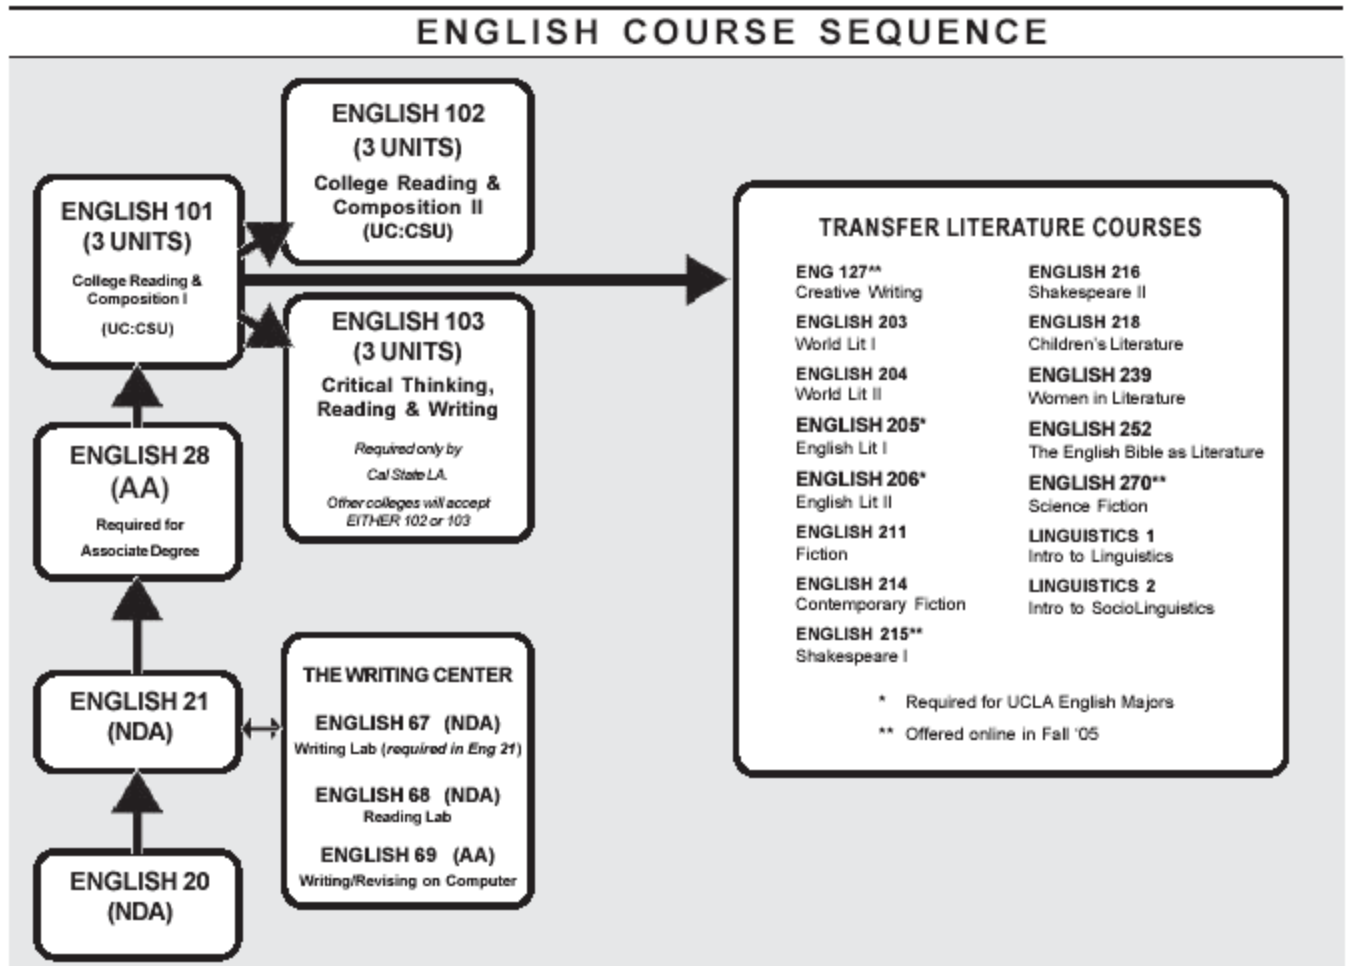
ENGLISH COURSE SEQUENCE

ENGLISH 101
(3 UNITS)
College Reading & Composition I
(UC:CSU)

ENGLISH 102
(3 UNITS)
College Reading & Composition II
(UC:CSU)

ENGLISH 103
(3 UNITS)
Critical Thinking, Reading & Writing
Required only by Cal State LA.
Other colleges will accept EITHER 102 or 103

ENGLISH 28
(AA)
Required for Associate Degree

ENGLISH 21
(NDA)

ENGLISH 20
(NDA)

THE WRITING CENTER
ENGLISH 67 (NDA)
Writing Lab (required in Eng 21)
ENGLISH 68 (NDA)
Reading Lab
ENGLISH 69 (AA)
Writing/Revising on Computer

TRANSFER LITERATURE COURSES

ENG 127**
Creative Writing
ENGLISH 203
World Lit I
ENGLISH 204
World Lit II
ENGLISH 205*
English Lit I
ENGLISH 206*
English Lit II
ENGLISH 211
Fiction
ENGLISH 214
Contemporary Fiction
ENGLISH 215**
Shakespeare I

ENGLISH 216
Shakespeare II
ENGLISH 218
Children's Literature
ENGLISH 239
Women in Literature
ENGLISH 252
The English Bible as Literature
ENGLISH 270**
Science Fiction
LINGUISTICS 1
Intro to Linguistics
LINGUISTICS 2
Intro to SocioLinguistics

* Required for UCLA English Majors
** Offered online in Fall '05